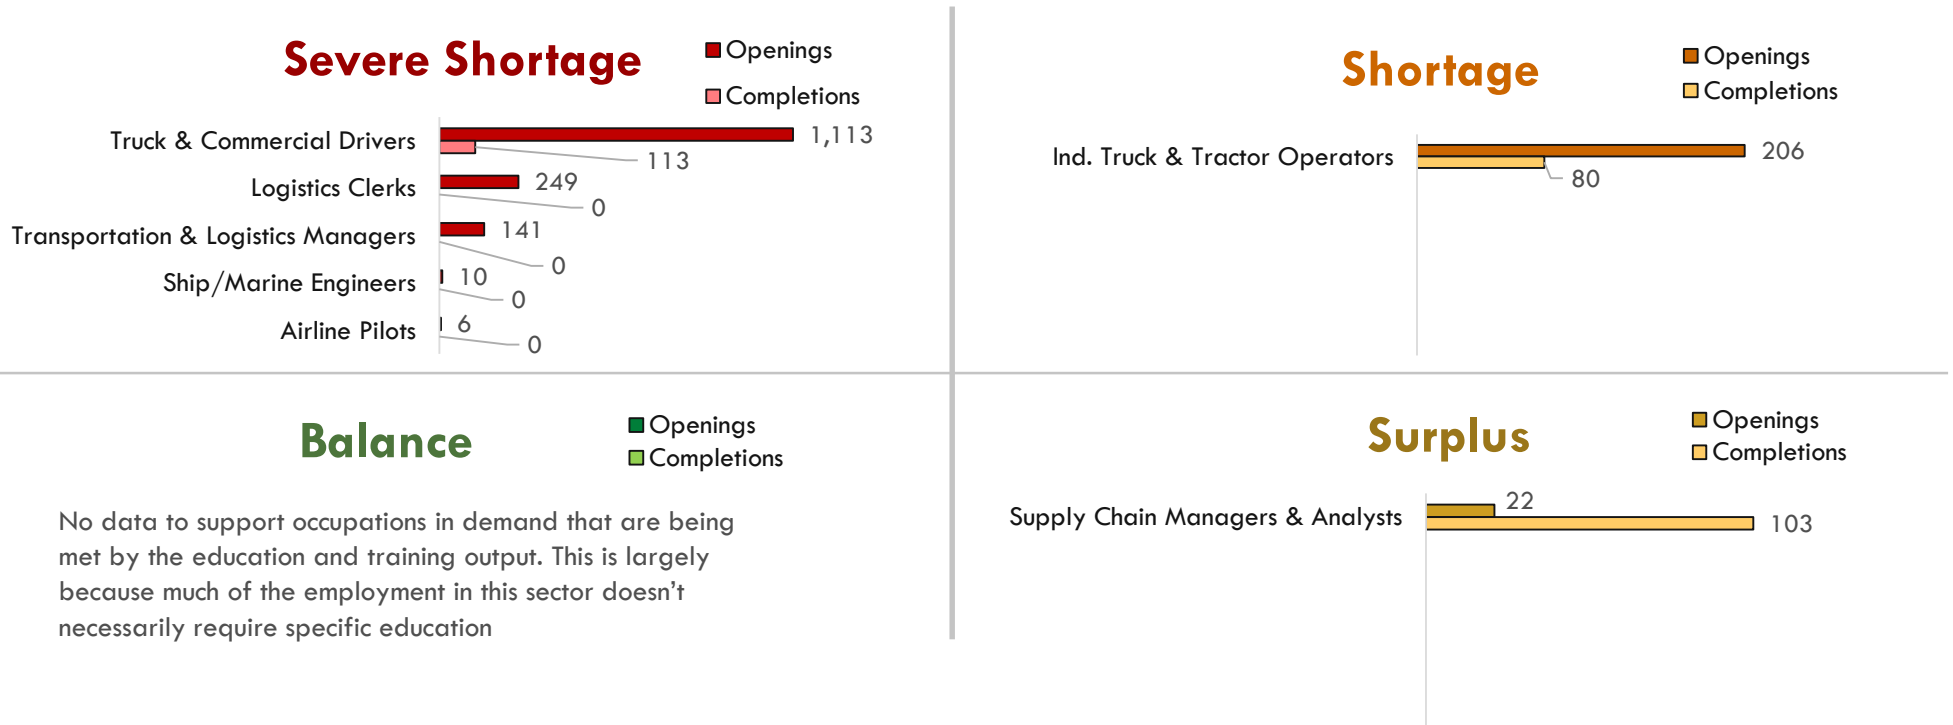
Severe Shortage

Openings
Completions

Truck & Commercial Drivers 1,113 113
Logistics Clerks 249 0
Transportation & Logistics Managers 141 0
Ship/Marine Engineers 10 0
Airline Pilots 6 0

Shortage

Openings
Completions

Ind. Truck & Tractor Operators 206 80

Balance

Openings
Completions

No data to support occupations in demand that are being met by the education and training output. This is largely because much of the employment in this sector doesn't necessarily require specific education

Surplus

Openings
Completions

Supply Chain Managers & Analysts 22 103